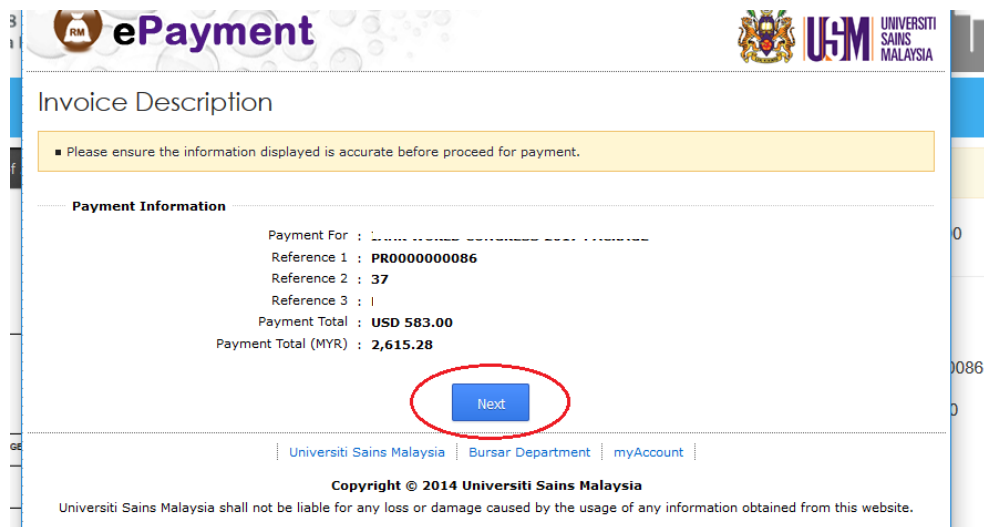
RM ePayment

USM UNIVERSITI SAINS MALAYSIA

Invoice Description

▪ Please ensure the information displayed is accurate before proceed for payment.

Payment Information

Payment For : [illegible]
Reference 1 : PR0000000086
Reference 2 : 37
Reference 3 : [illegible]
Payment Total : USD 583.00
Payment Total (MYR) : 2,615.28

Next

Universiti Sains Malaysia | Bursar Department | myAccount

Copyright © 2014 Universiti Sains Malaysia

Universiti Sains Malaysia shall not be liable for any loss or damage caused by the usage of any information obtained from this website.